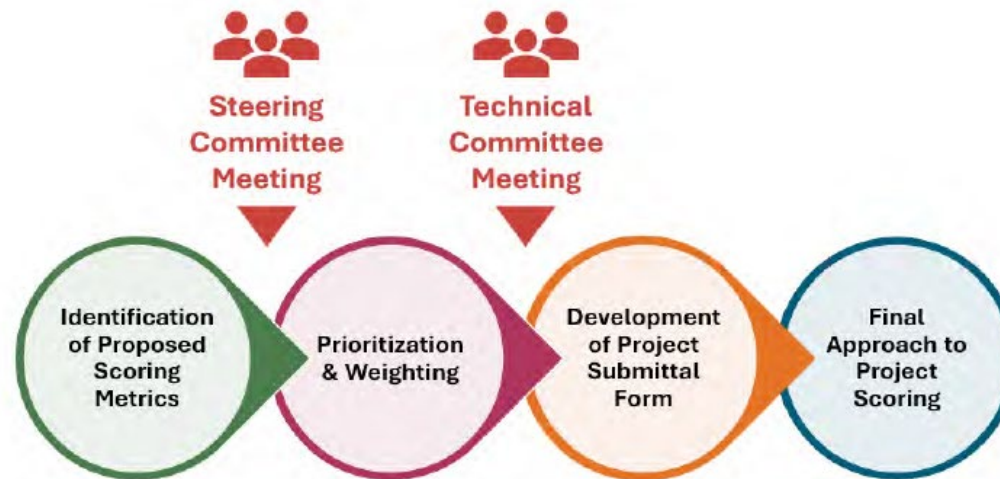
Steering Committee Meeting

Technical Committee Meeting

Identification of Proposed Scoring Metrics

Prioritization & Weighting

Development of Project Submittal Form

Final Approach to Project Scoring